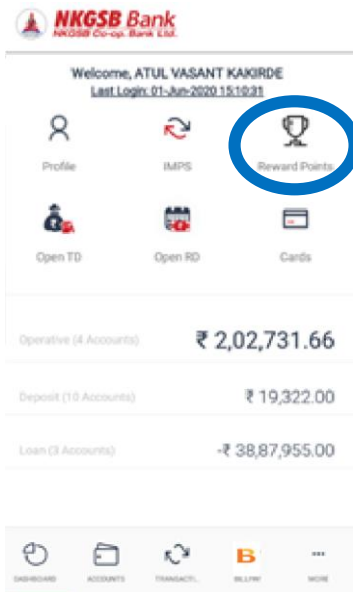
NKGSB Bank
NKGSB Co-op. Bank Ltd.

Welcome, ATUL VASANT KAKIRDE
Last Login: 01-Jun-2020 15:10:31

Profile
IMPS
Reward Points
Open TD
Open RD
Cards

Operative (4 Accounts) ₹ 2,02,731.66

Deposit (10 Accounts) ₹ 19,322.00

Loan (3 Accounts) -₹ 38,87,955.00

DASHBOARD
ACCOUNTS
TRANSACTI...
B
BILLPAY
...
MORE